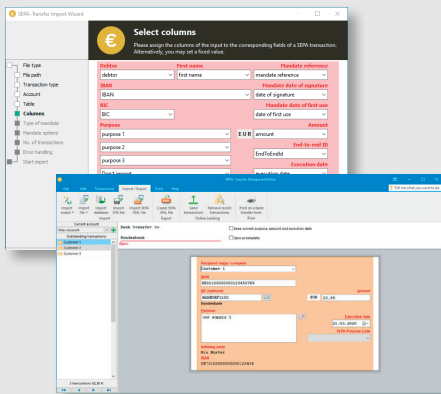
SEPA-Transfer Import Wizard

Select columns

Please assign the columns of the input to the corresponding fields of a SEPA transaction. Alternatively, you may set a fixed value.

File type
File path
Transaction type
Account
Table
Columns
Type of mandate
Mandate options
No. of transactions
Error handling
Start import

Debtor
debtor
First name
first name
Mandate reference
mandate reference
IBAN
IBAN
Mandate date of signature
date of signature
BIC
BIC
Mandate date of first use
date of first use
Purpose
purpose 1
EUR
Amount
amount
purpose 2
End-to-end ID
EndToEndId
purpose 3
Execution date
Don't import
execution date

SEPA-Transfer Manager

File
Edit
Transactions
Import / Export
Tools
Help
Tell me what you want to do

Import project
Import file
Import database
Import SEPA XML file
Import
Create SEPA XML file
Export
Send transactions
Retrieve recent transactions
Online banking
Print on a bank transfer form
Print

Current account
Max Account
Outstanding transactions
Customer 1
Customer 2
Customer 3

Bank transfer to
Musterbank

Keep current purpose, amount and execution date
Save as template

Recipient (payee / company)
Customer 1
IBAN
DE01000000000234567890
BIC (optional)
MARKDEF1100
Amount
EUR
22.00
Musterbank
Purpose
our supply 1
Execution date
01.01.2020
SEPA Purpose Code
Ordering party
Max Muster
IBAN
DE71000000000012345678

3 transactions 42.00 €